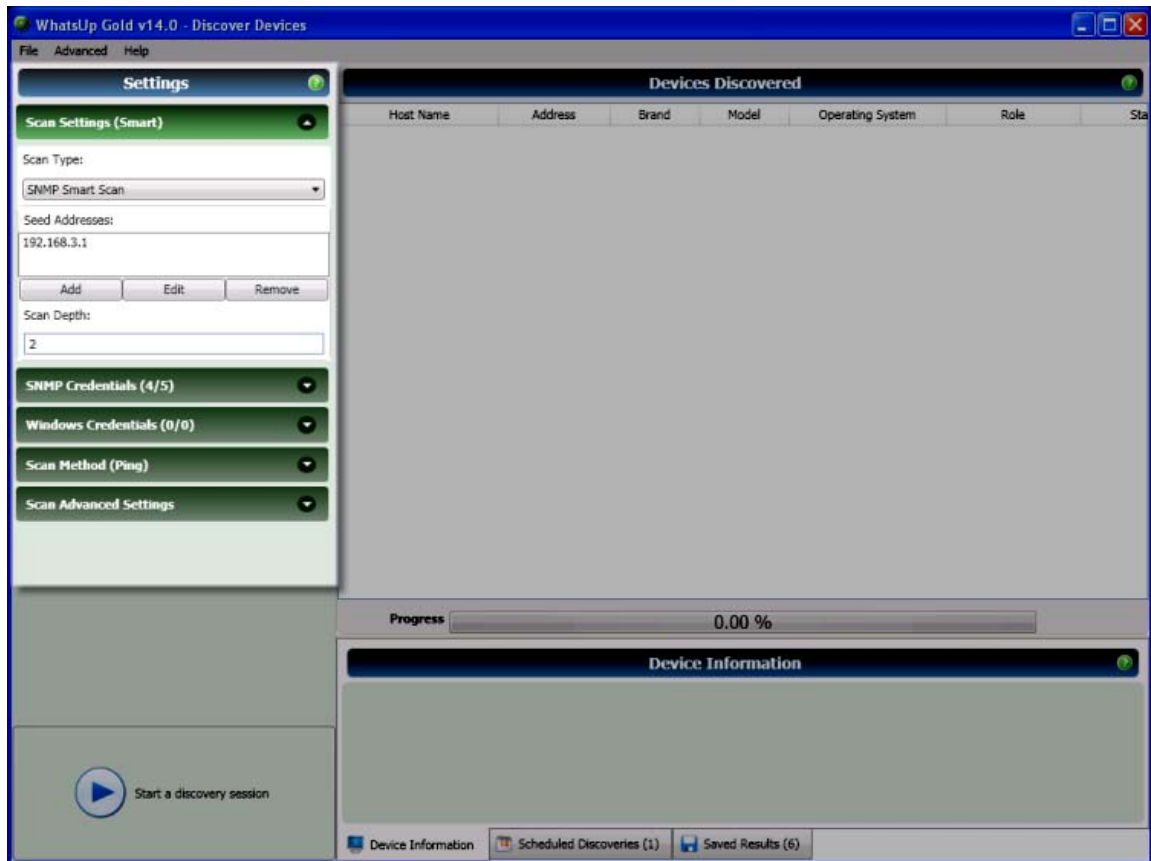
WhatsUp Gold v14.0 - Discover Devices

File Advanced Help

Settings

Scan Settings (Smart)

Scan Type:

SNMP Smart Scan

Seed Addresses:

192.168.3.1

Add Edit Remove

Scan Depth:

2

SNMP Credentials (4/5)

Windows Credentials (0/0)

Scan Method (Ping)

Scan Advanced Settings

Start a discovery session

Devices Discovered

| Host Name | Address | Brand | Model | Operating System | Role | Sta |
|---|---|---|---|---|---|---|

Progress 0.00 %

Device Information

Device Information | Scheduled Discoveries (1) | Saved Results (6)